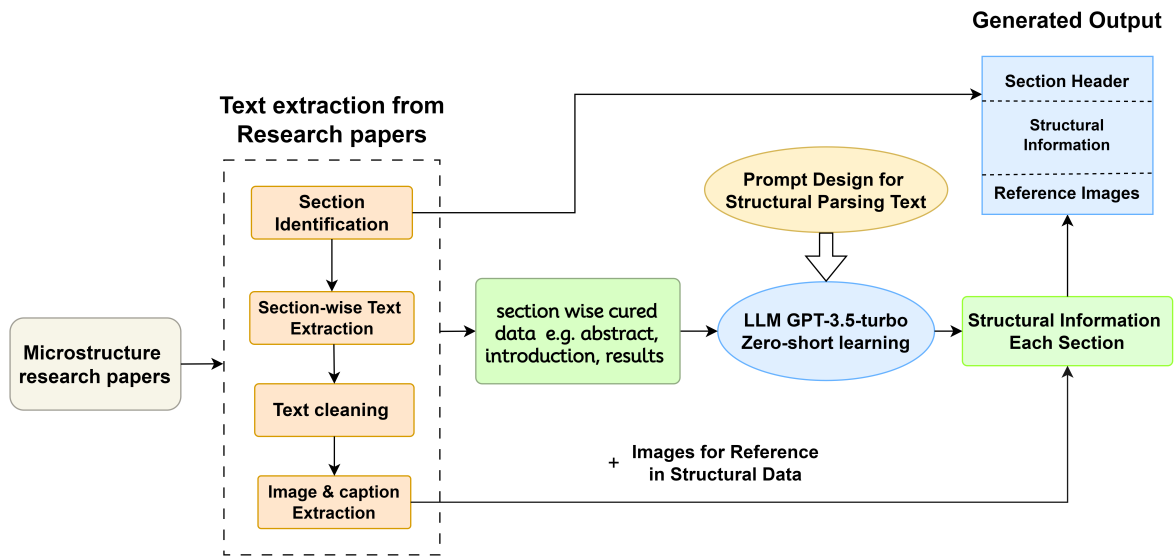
Generated Output

Section Header

Structural Information

Reference Images

Text extraction from Research papers

Section Identification

Section-wise Text Extraction

Text cleaning

Image & caption Extraction

Microstructure research papers

section wise cured data e.g. abstract, introduction, results

Prompt Design for Structural Parsing Text

LLM GPT-3.5-turbo Zero-short learning

Structural Information Each Section

+ Images for Reference in Structural Data